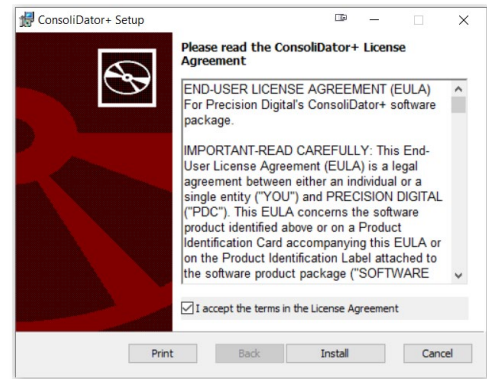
ConsoliDator+ Setup

Please read the ConsoliDator+ License Agreement

END-USER LICENSE AGREEMENT (EULA) For Precision Digital's ConsoliDator+ software package.

IMPORTANT-READ CAREFULLY: This End-User License Agreement (EULA) is a legal agreement between either an individual or a single entity ("YOU") and PRECISION DIGITAL ("PDC"). This EULA concerns the software product identified above or on a Product Identification Card accompanying this EULA or on the Product Identification Label attached to the software product package ("SOFTWARE

I accept the terms in the License Agreement

Print Back Install Cancel